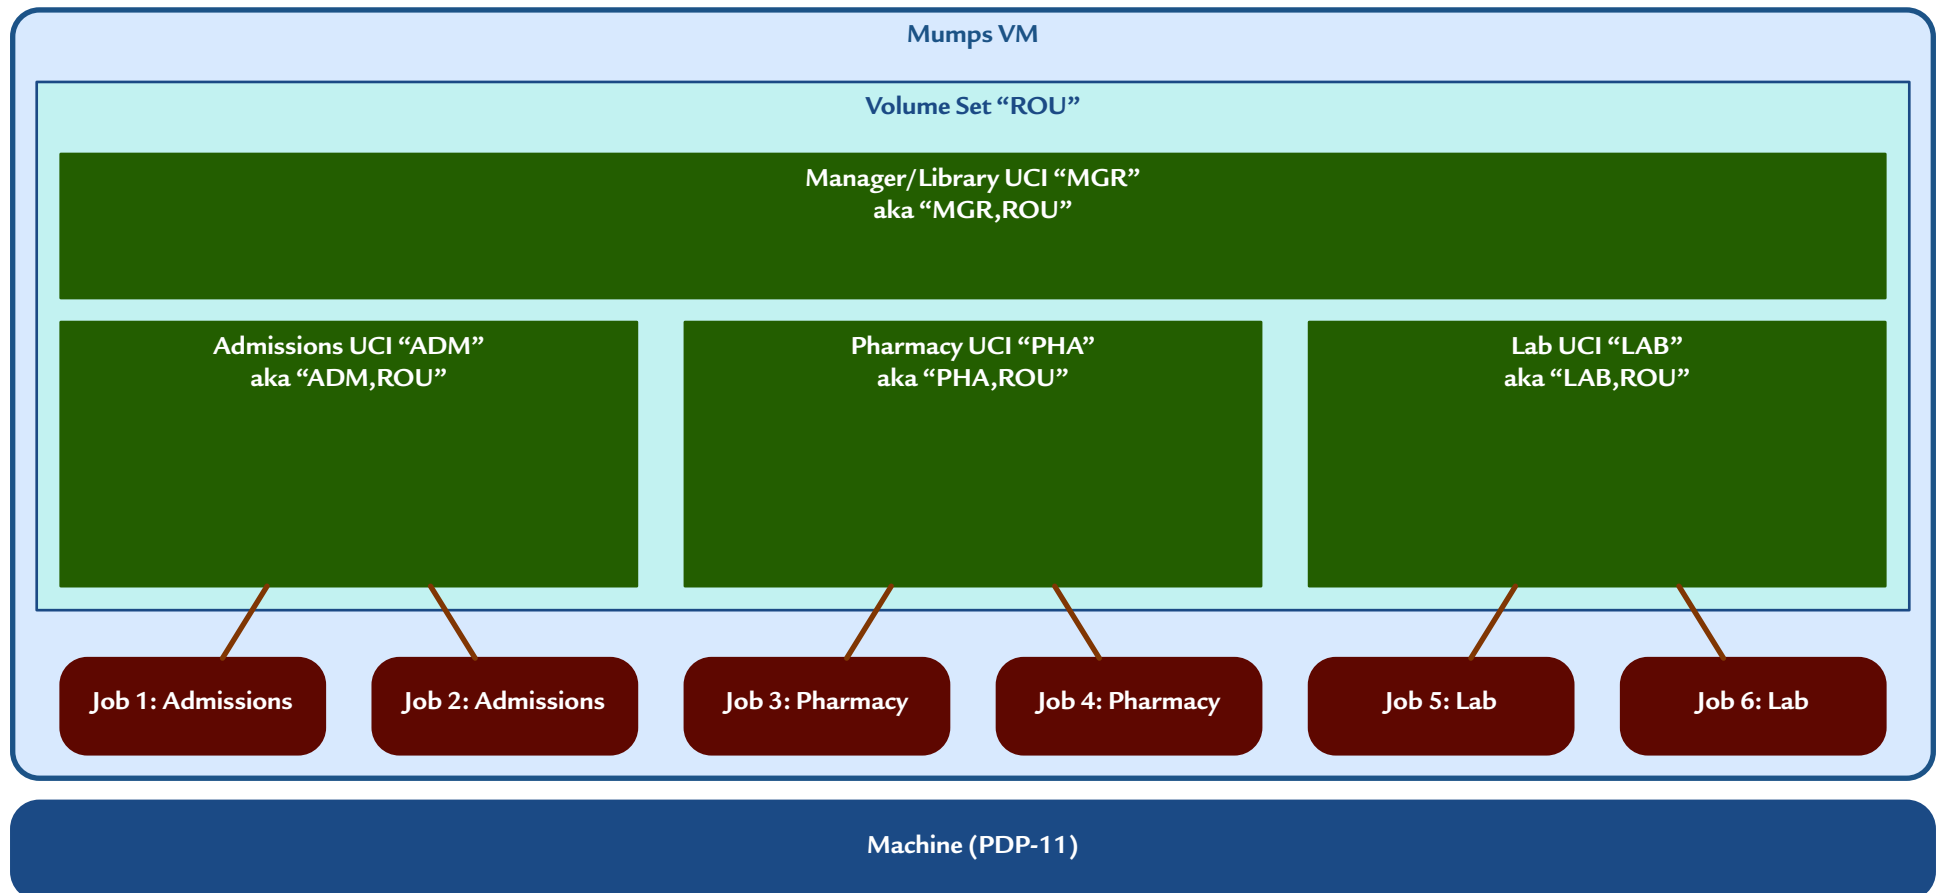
Mumps VM

Volume Set “ROU”

Manager/Library UCI “MGR”
aka “MGR,ROU”

Admissions UCI “ADM”
aka “ADM,ROU”

Pharmacy UCI “PHA”
aka “PHA,ROU”

Lab UCI “LAB”
aka “LAB,ROU”

Job 1: Admissions

Job 2: Admissions

Job 3: Pharmacy

Job 4: Pharmacy

Job 5: Lab

Job 6: Lab

Machine (PDP-11)